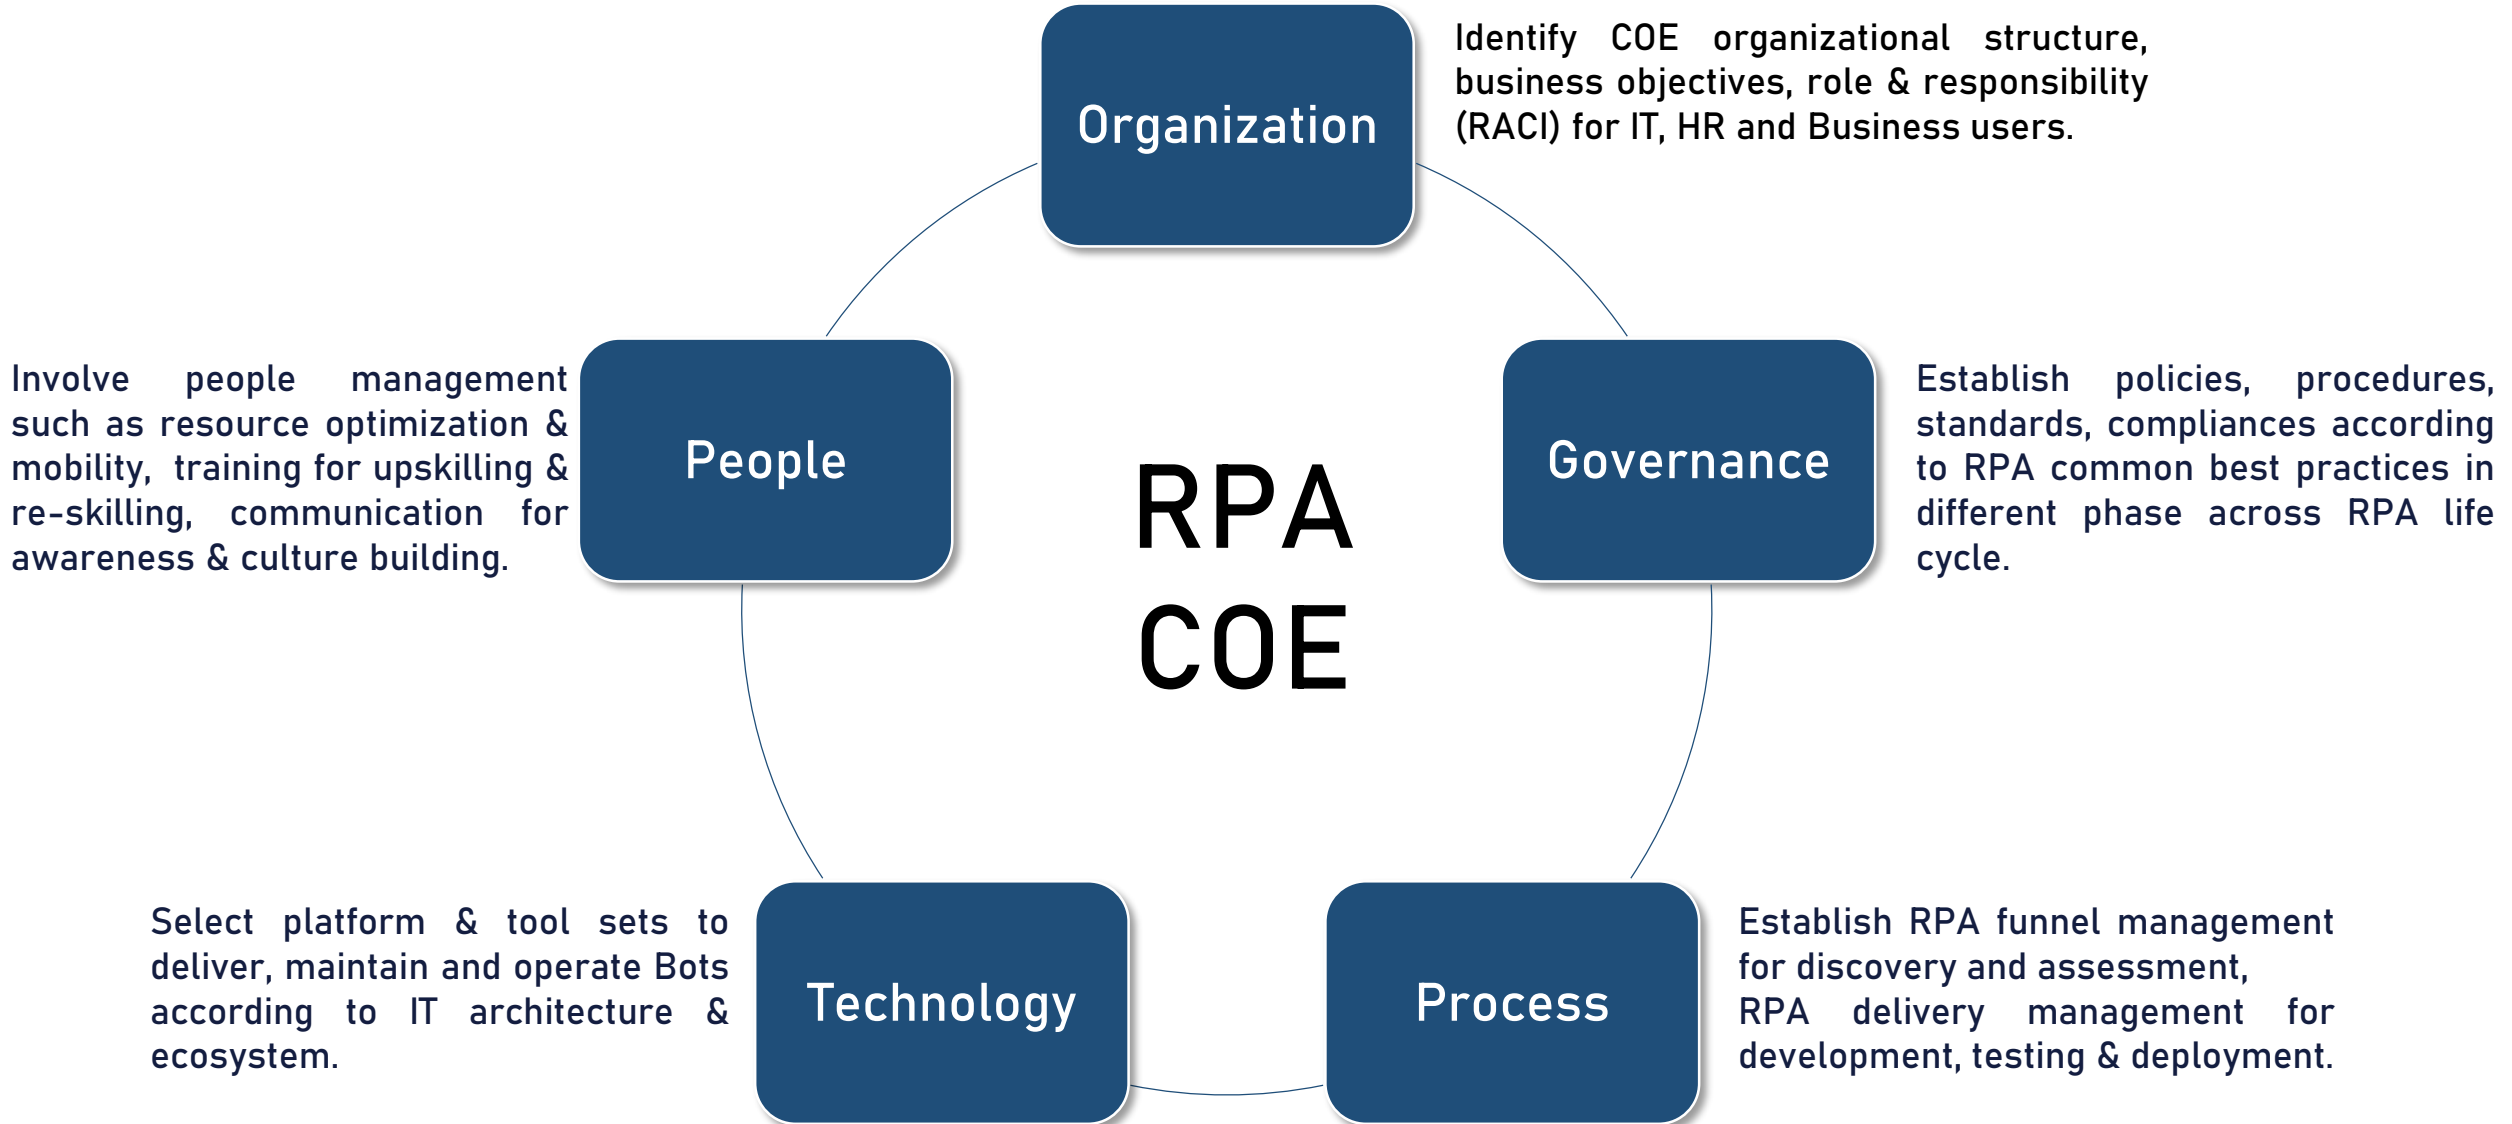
Organization

Identify COE organizational structure, business objectives, role & responsibility (RACI) for IT, HR and Business users.

Involve people management such as resource optimization & mobility, training for upskilling & re-skilling, communication for awareness & culture building.

People

RPA COE

Governance

Establish policies, procedures, standards, compliances according to RPA common best practices in different phase across RPA life cycle.

Select platform & tool sets to deliver, maintain and operate Bots according to IT architecture & ecosystem.

Technology

Process

Establish RPA funnel management for discovery and assessment, RPA delivery management for development, testing & deployment.